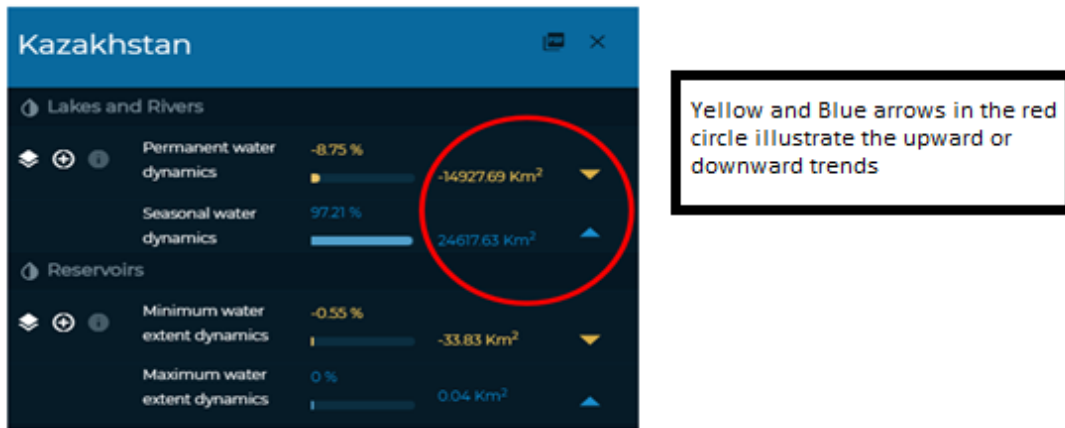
Kazakhstan

Lakes and Rivers

Permanent water dynamics -8.75 % $-14927.69\ Km^2$

Seasonal water dynamics 97.21 % $24617.63\ Km^2$

Reservoirs

Minimum water extent dynamics -0.55 % $-33.83\ Km^2$

Maximum water extent dynamics 0 % $0.04\ Km^2$

Yellow and Blue arrows in the red circle illustrate the upward or downward trends